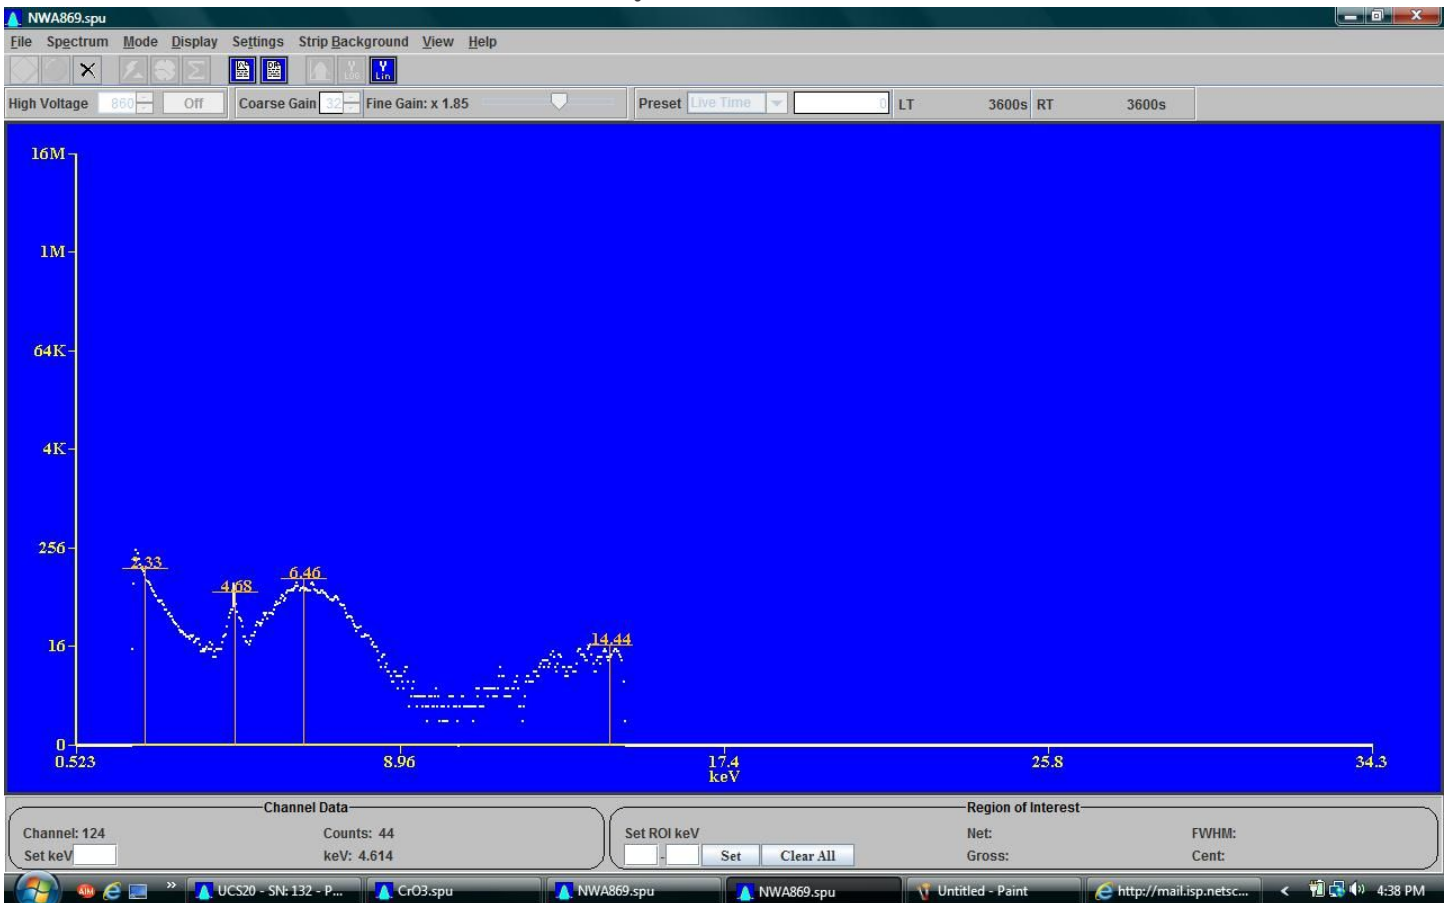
NWA869.spu

File Spectrum Mode Display Settings Strip Background View Help

High Voltage 860 Off Coarse Gain 32 Fine Gain: x 1.85 Preset Live Time 0 LT 3600s RT 3600s

16M
1M
64K
4K
256
16
0

2.33
4.68
6.46
14.44

0.523
8.96
17.4
keV
25.8
34.3

Channel Data
Channel: 124
Counts: 44
Set keV
keV: 4.614

Region of Interest
Set ROI keV
Net:
FWHM:
Set
Clear All
Gross:
Cent:

UCS20 - SN: 132 - P...
CrO3.spu
NWA869.spu
NWA869.spu
Untitled - Paint
http://mail.isp.netsc...
4:38 PM